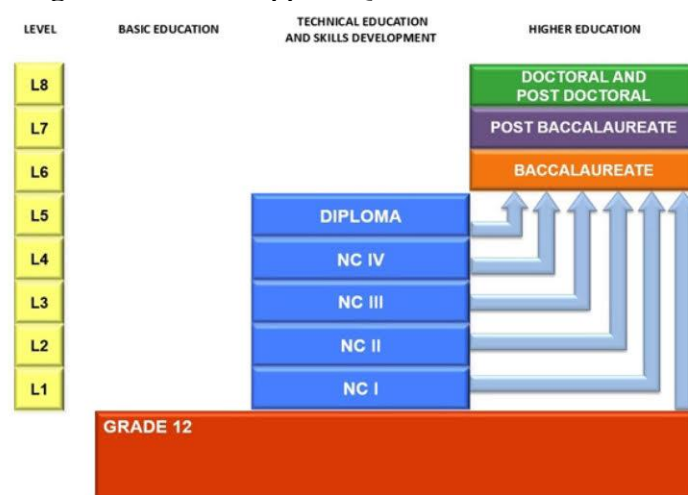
LEVEL

BASIC EDUCATION

TECHNICAL EDUCATION AND SKILLS DEVELOPMENT

HIGHER EDUCATION

L8

L7

L6

L5

L4

L3

L2

L1

DOCTORAL AND POST DOCTORAL

POST BACCALAUREATE

BACCALAUREATE

DIPLOMA

NC IV

NC III

NC II

NC I

GRADE 12